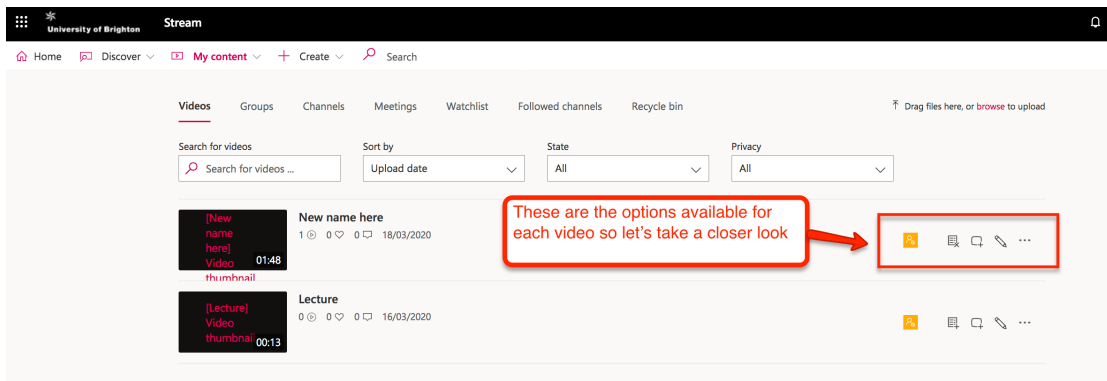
University of Brighton Stream

Home Discover My content Create Search

Videos Groups Channels Meetings Watchlist Followed channels Recycle bin

Drag files here, or browse to upload

Search for videos
Search for videos ...

Sort by
Upload date

State
All

Privacy
All

[New name here] Video thumbnail 01:48
New name here
1 0 0 18/03/2020

These are the options available for each video so let's take a closer look

[Lecture] Video thumbnail 00:13
Lecture
0 0 0 16/03/2020